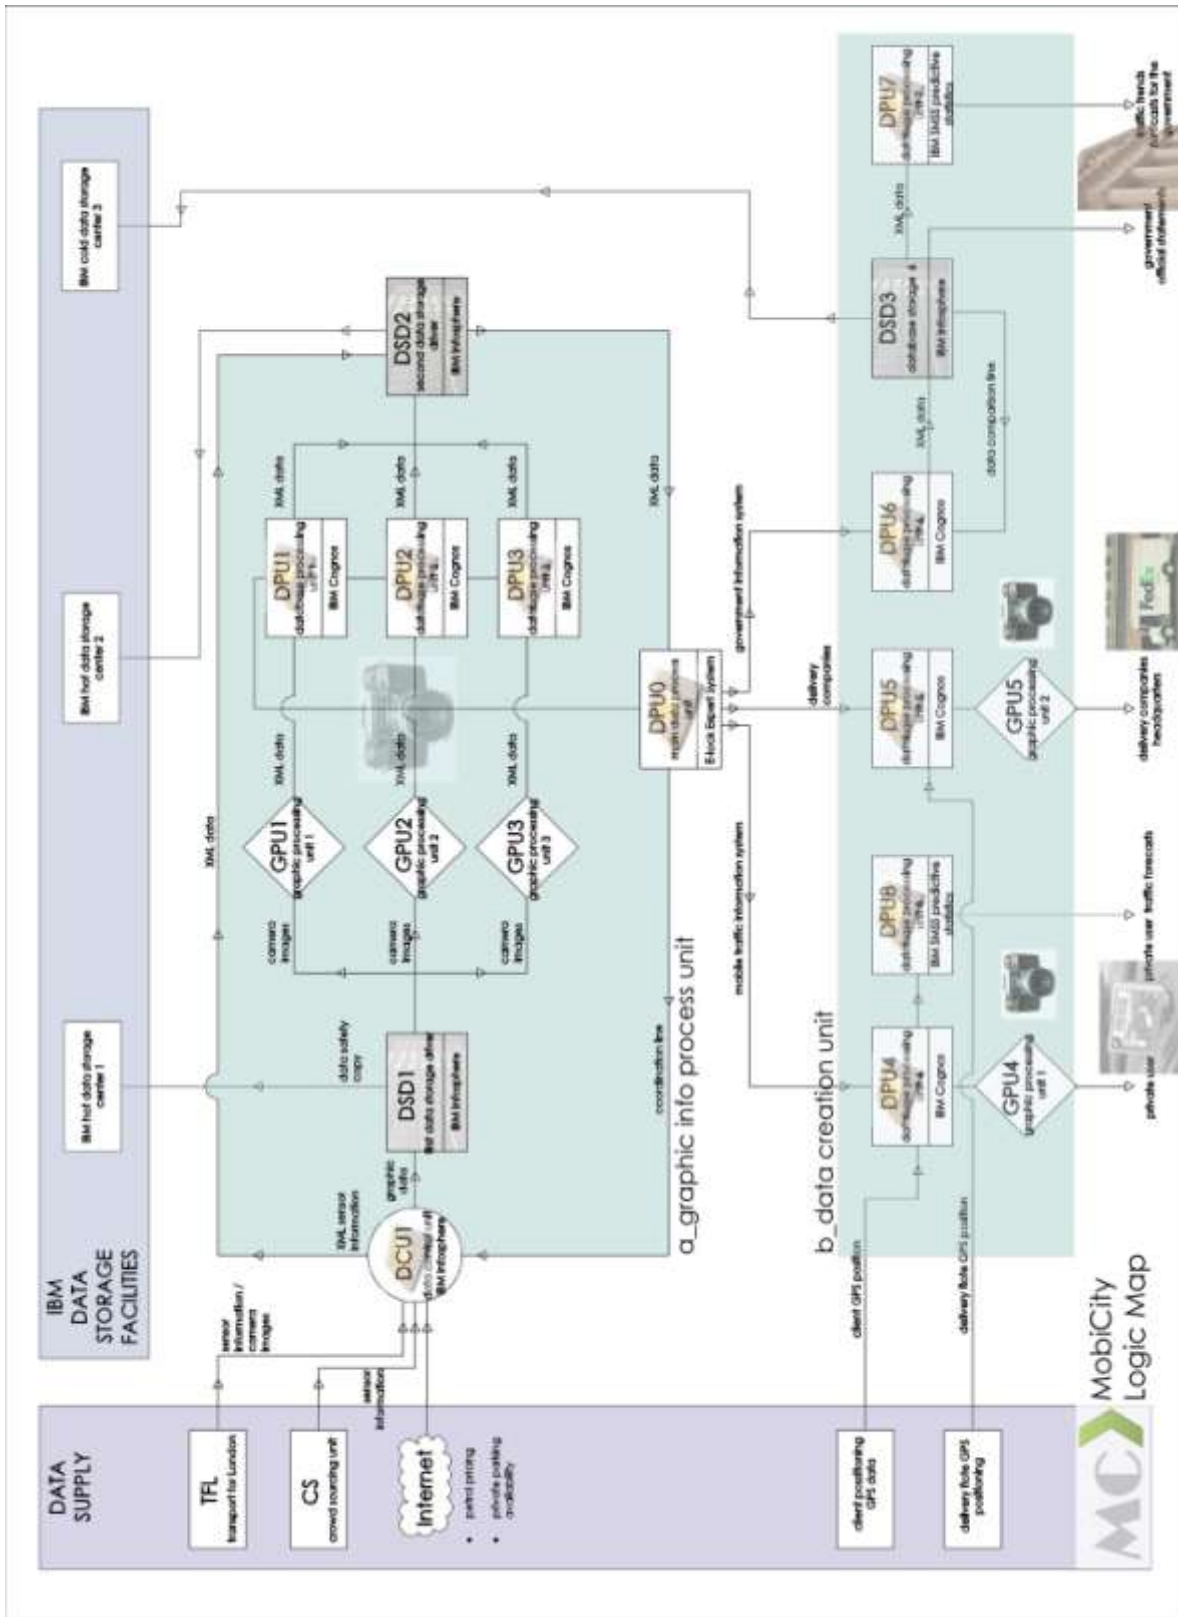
DATA SUPPLY

TFL
transport for London

CS
crowd sourcing unit

Internet
• petrol pricing
• private parking availability

client positioning GPS data

delivery fleets GPS positioning

MC MobiCity Logic Map

IBM DATA STORAGE FACILITIES

IBM hot data storage center 1

IBM hot data storage center 2

IBM cold data storage center 3

sensor information / camera images

sensor information

XML sensor information

DCU1
data collect unit
IBM Infosphere

graphic data

DSD1
first data storage drive
IBM Infosphere

data safety copy

camera images

camera images

camera images

GPU1
graphic processing unit 1

GPU2
graphic processing unit 2

GPU3
graphic processing unit 3

XML data

XML data

XML data

XML data

DPU1
database processing unit
IBM Cognos

DPU2
database processing unit
IBM Cognos

DPU3
database processing unit
IBM Cognos

XML data

XML data

XML data

DSD2
second data storage drive
IBM Infosphere

XML data

coordination line

a_graphic info process unit

DPU0
main data process unit
E-lock Expert System

mobile traffic information system

delivery companies

government information system

b_data creation unit

client GPS position

delivery fleets GPS position

DPU4
database processing unit
IBM Cognos

GPU4
graphic processing unit 1

private user

DPU8
database processing unit
IBM SMSS predictive statistics

private user traffic forecasts

DPU5
database processing unit
IBM Cognos

GPU5
graphic processing unit 2

delivery companies headquarters

DPU6
database processing unit
IBM Cognos

data comparison line

XML data

DSD3
database storage 4
IBM Infosphere

government official statements

XML data

DPU7
database processing unit
IBM SMSS predictive statistics

traffic trends forecasts for the government